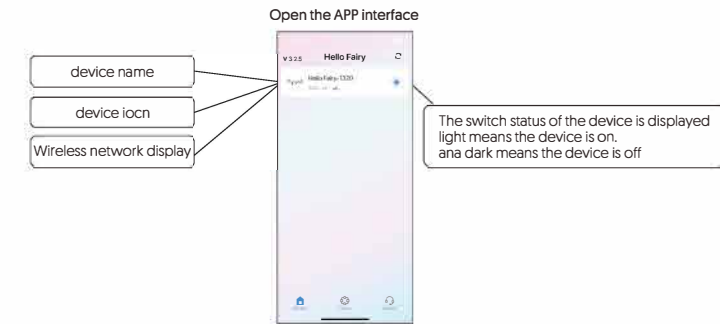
Open the APP interface

device name

device iocn

Wireless network display

V 3.2.5 Hello Fairy

Hello Fairy-1320

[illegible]

The switch status of the device is displayed light means the device is on.
ana dark means the device is off